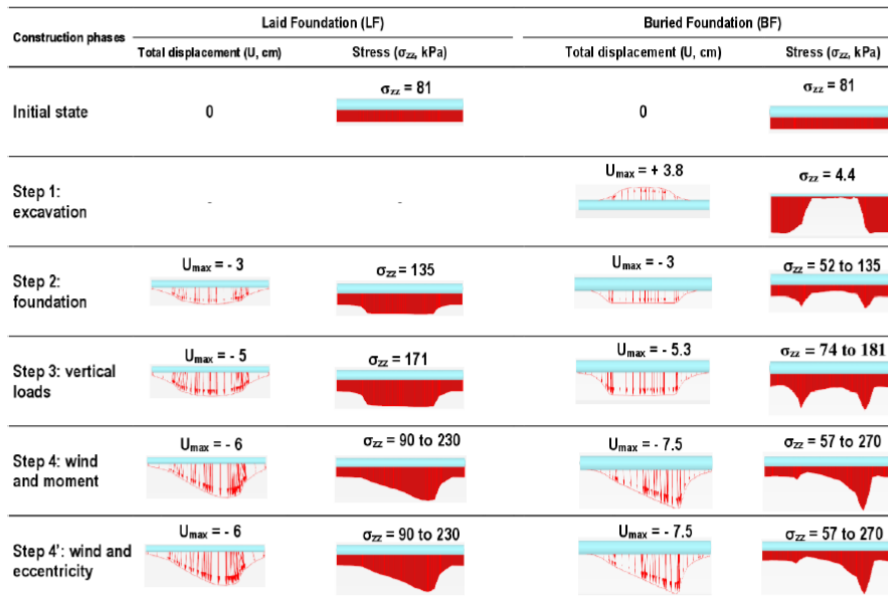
| Construction phases | Laid Foundation (LF) Total displacement (U, cm) | Laid Foundation (LF) Stress ($\sigma_{zz}$, kPa) | Buried Foundation (BF) Total displacement (U, cm) | Buried Foundation (BF) Stress ($\sigma_{zz}$, kPa) |
|---|---|---|---|---|
| Initial state | 0 | $\sigma_{zz}$ = 81 | 0 | $\sigma_{zz}$ = 81 |
| Step 1: excavation | - | - | $U_{max}$ = + 3.8 | $\sigma_{zz}$ = 4.4 |
| Step 2: foundation | $U_{max}$ = - 3 | $\sigma_{zz}$ = 135 | $U_{max}$ = - 3 | $\sigma_{zz}$ = 52 to 135 |
| Step 3: vertical loads | $U_{max}$ = - 5 | $\sigma_{zz}$ = 171 | $U_{max}$ = - 5.3 | $\sigma_{zz}$ = 74 to 181 |
| Step 4: wind and moment | $U_{max}$ = - 6 | $\sigma_{zz}$ = 90 to 230 | $U_{max}$ = - 7.5 | $\sigma_{zz}$ = 57 to 270 |
| Step 4': wind and eccentricity | $U_{max}$ = - 6 | $\sigma_{zz}$ = 90 to 230 | $U_{max}$ = - 7.5 | $\sigma_{zz}$ = 57 to 270 |